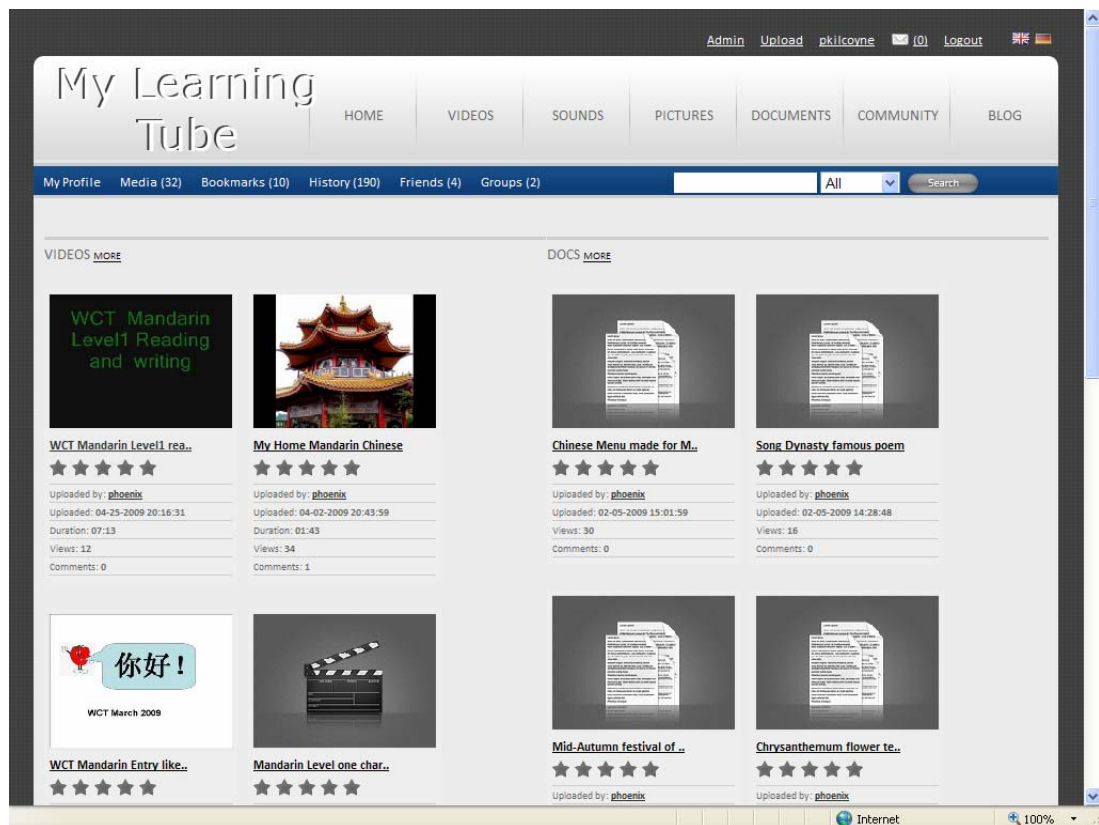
Admin Upload pkilcoyne (0) Logout

My Learning Tube

HOME VIDEOS SOUNDS PICTURES DOCUMENTS COMMUNITY BLOG

My Profile Media (32) Bookmarks (10) History (190) Friends (4) Groups (2)

All Search

VIDEOS MORE

DOCS MORE

WCT Mandarin Level1 Reading and writing

WCT Mandarin Level1 rea..
Uploaded by: phoenix
Uploaded: 04-25-2009 20:16:31
Duration: 07:13
Views: 12
Comments: 0

My Home Mandarin Chinese
Uploaded by: phoenix
Uploaded: 04-02-2009 20:43:59
Duration: 01:43
Views: 34
Comments: 1

Chinese Menu made for M..
Uploaded by: phoenix
Uploaded: 02-05-2009 15:01:59
Views: 30
Comments: 0

Song Dynasty famous poem
Uploaded by: phoenix
Uploaded: 02-05-2009 14:28:48
Views: 16
Comments: 0

你好！

WCT March 2009

WCT Mandarin Entry like..

Mandarin Level one char..

Mid-Autumn festival of ..
Uploaded by: phoenix

Chrysanthemum flower te..
Uploaded by: phoenix

Internet 100%